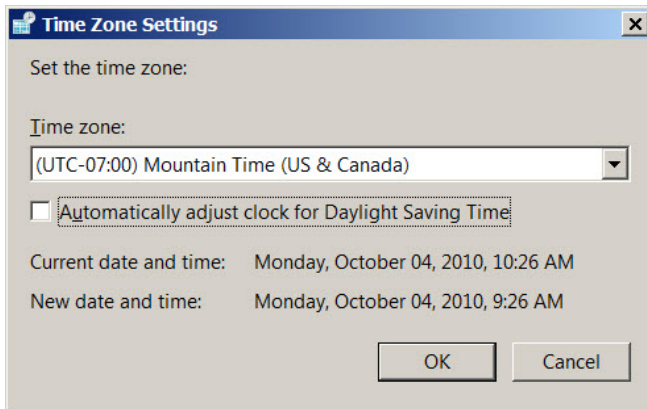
Time Zone Settings

Set the time zone:

Time zone:

(UTC-07:00) Mountain Time (US & Canada)

Automatically adjust clock for Daylight Saving Time

Current date and time: Monday, October 04, 2010, 10:26 AM

New date and time: Monday, October 04, 2010, 9:26 AM

OK

Cancel